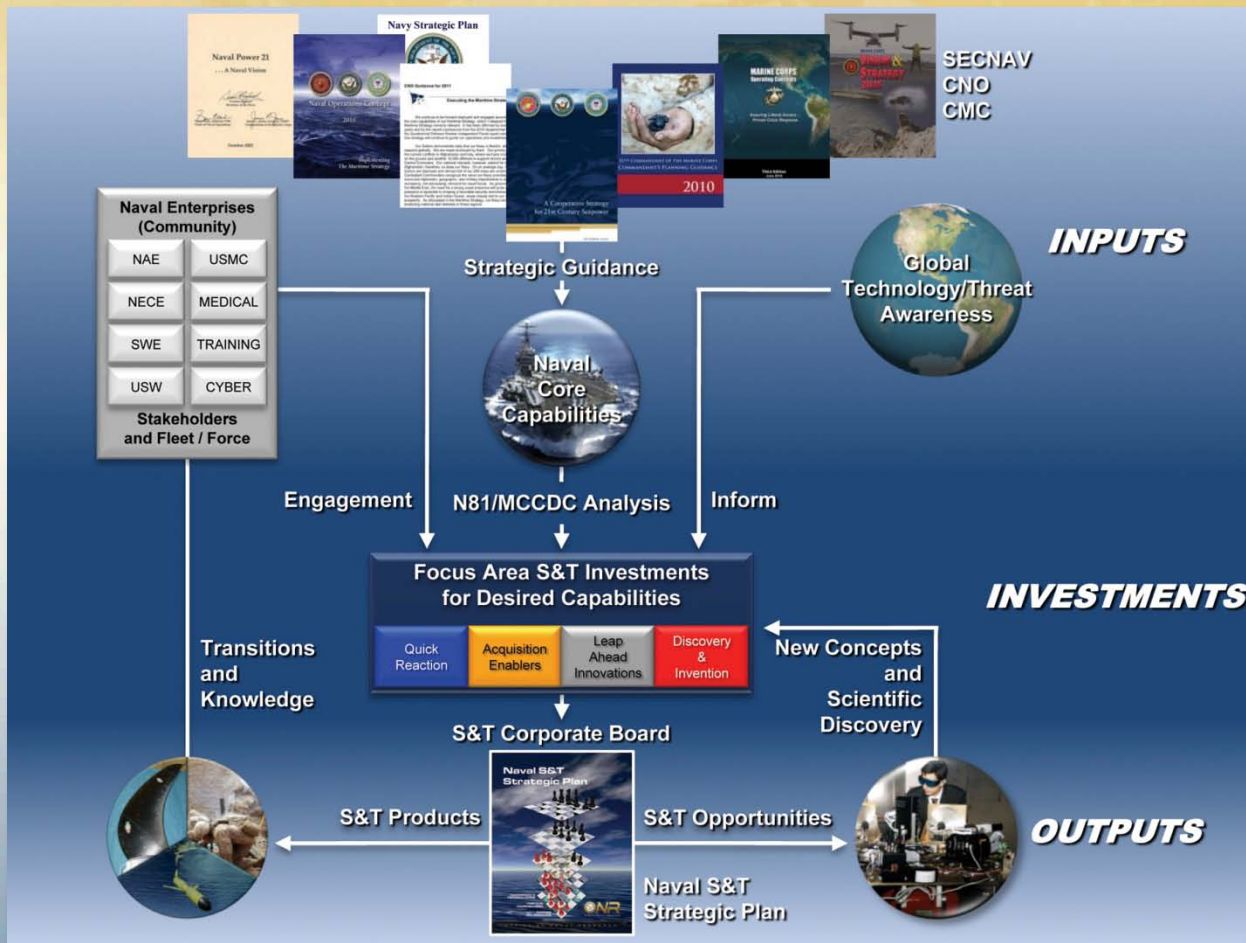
Naval Power 21
. . . A Naval Vision

October 2002

Naval Operations Concept
2010

Implementing The Maritime Strategy

Navy Strategic Plan

CNO Guidance for 2011

Executing the Maritime Strategy

A Cooperative Strategy for 21st Century Seapower

35TH COMMANDANT OF THE MARINE CORPS
COMMANDANT'S PLANNING GUIDANCE
2010

MARINE CORPS
Operating Concepts

Vision & Strategy 2025

SECNAV
CNO
CMC

INPUTS

Naval Enterprises (Community)

| NAE | USMC |
|---|---|
| NECE | MEDICAL |
| SWE | TRAINING |
| USW | CYBER |

Stakeholders and Fleet / Force

Strategic Guidance

Global Technology/Threat Awareness

Naval Core Capabilities

Engagement

N81/MCCDC Analysis

Inform

Focus Area S&T Investments for Desired Capabilities

Quick Reaction

Acquisition Enablers

Leap Ahead Innovations

Discovery & Invention

INVESTMENTS

Transitions and Knowledge

New Concepts and Scientific Discovery

S&T Corporate Board

Naval S&T Strategic Plan

S&T Products

S&T Opportunities

OUTPUTS

ONR

Naval S&T Strategic Plan